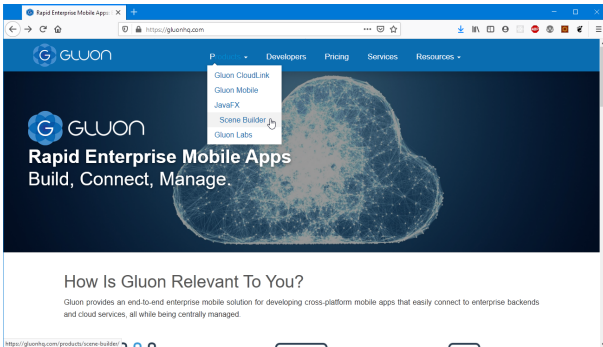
Rapid Enterprise Mobile Apps ×
+
https://gluonhq.com
GLUON
Products
Developers
Pricing
Services
Resources
Gluon CloudLink
Gluon Mobile
JavaFX
Scene Builder
Gluon Labs
GLUON
Rapid Enterprise Mobile Apps
Build, Connect, Manage.
How Is Gluon Relevant To You?
Gluon provides an end-to-end enterprise mobile solution for developing cross-platform mobile apps that easily connect to enterprise backends and cloud services, all while being centrally managed.
https://gluonhq.com/products/scene-builder/